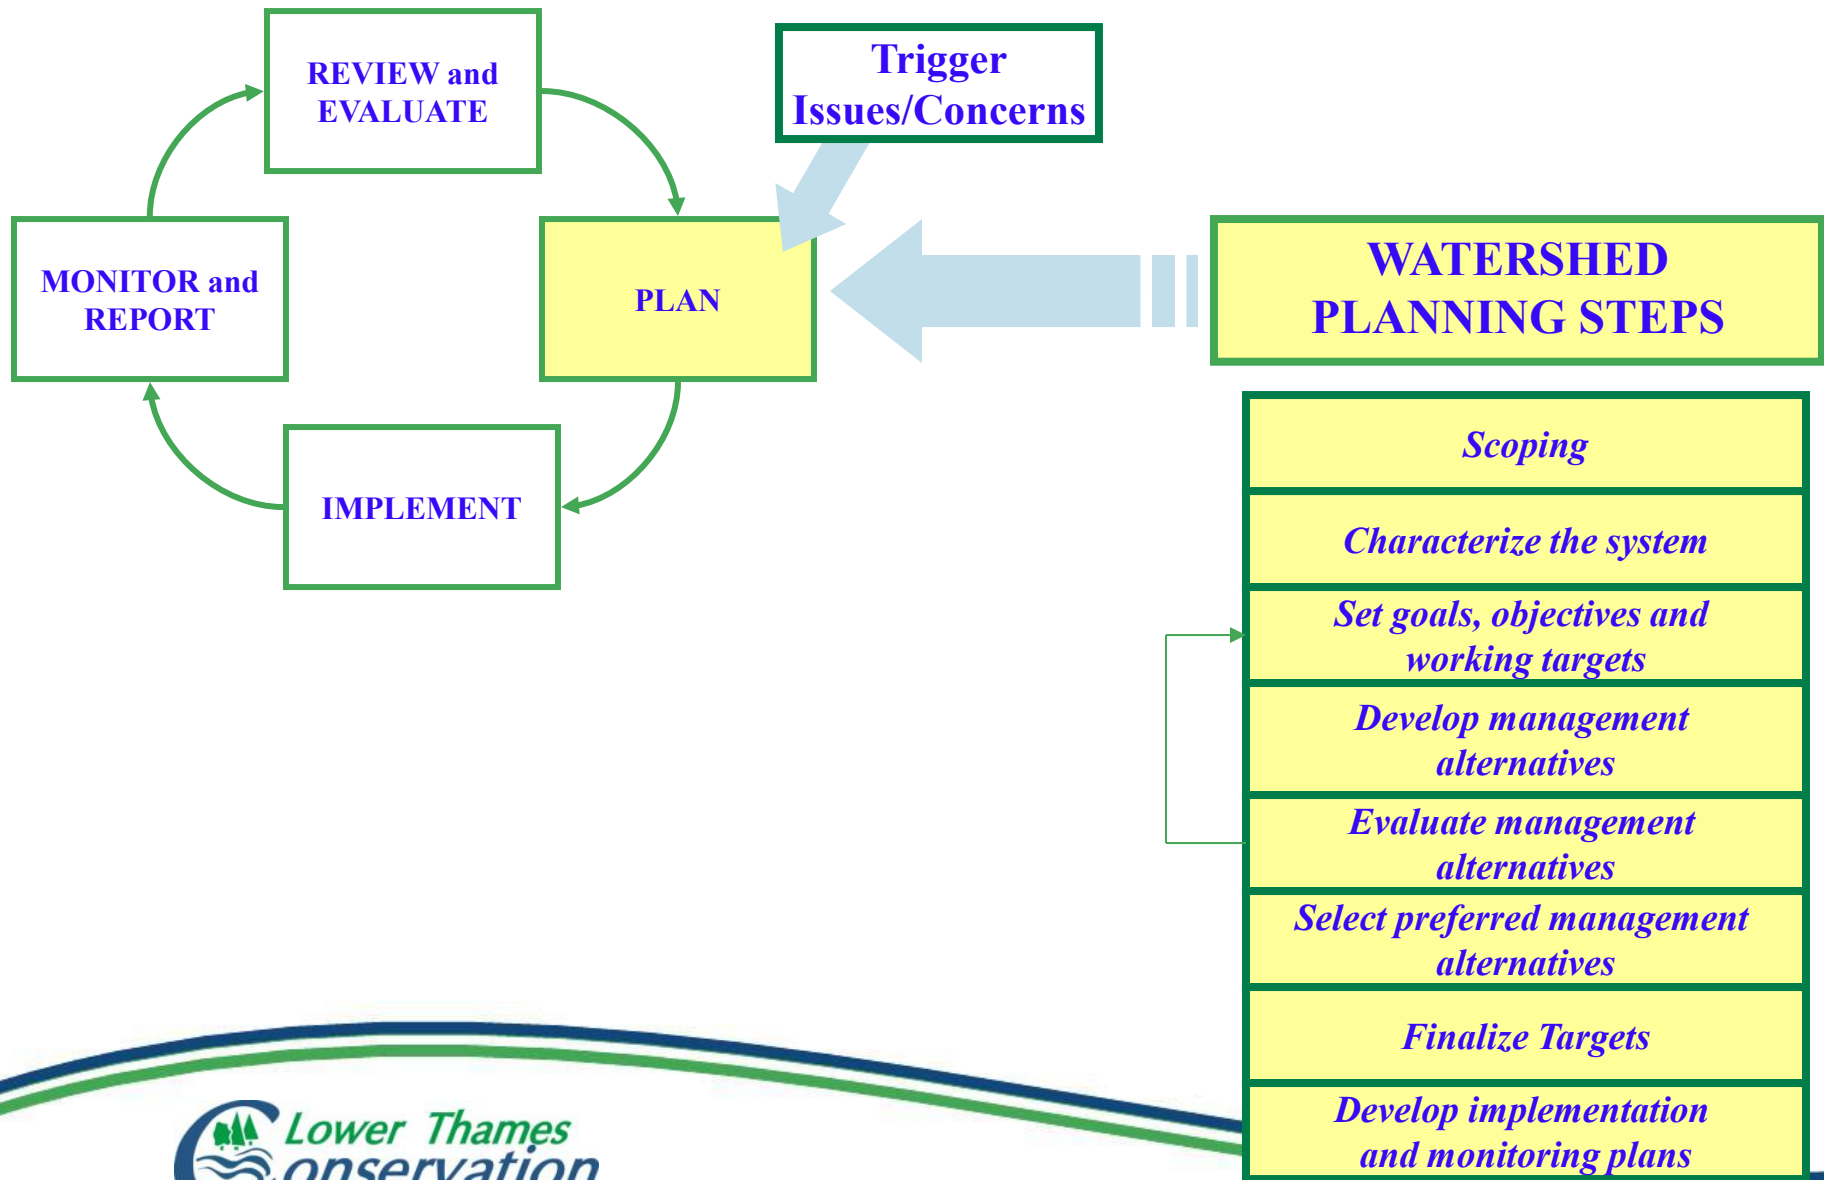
REVIEW and EVALUATE

Trigger Issues/Concerns

MONITOR and REPORT

PLAN

WATERSHED PLANNING STEPS

IMPLEMENT

Scoping

Characterize the system

Set goals, objectives and working targets

Develop management alternatives

Evaluate management alternatives

Select preferred management alternatives

Finalize Targets

Develop implementation and monitoring plans

Lower Thames Conservation